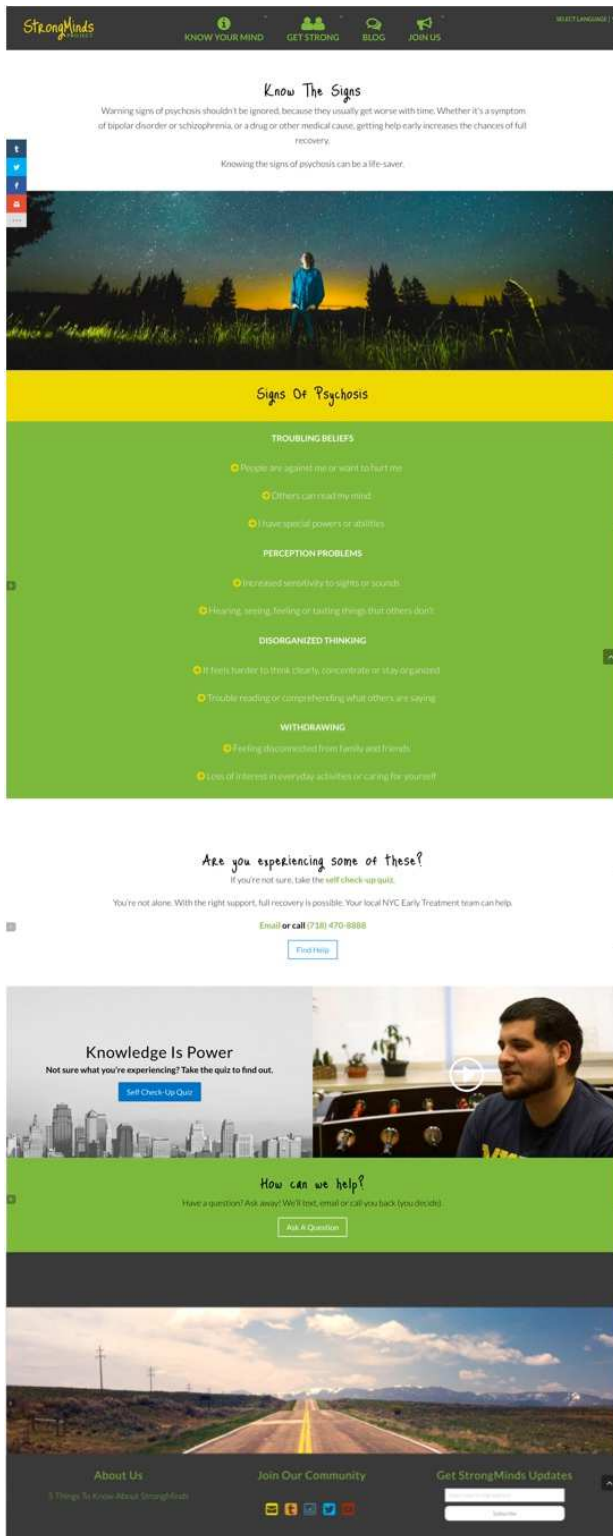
StrongMinds

KNOW YOUR MIND GET STRONG BLOG JOIN US

SELECT LANGUAGE

Know The Signs

Warning signs of psychosis shouldn't be ignored, because they usually get worse with time. Whether it's a symptom of bipolar disorder or schizophrenia, or a drug or other medical cause, getting help early increases the chances of full recovery.

Knowing the signs of psychosis can be a life-saver.

Signs Of Psychosis

TROUBLING BELIEFS

People are against me or want to hurt me

Others can read my mind

I have special powers or abilities

PERCEPTION PROBLEMS

Increased sensitivity to sights or sounds

Hearing, seeing, feeling or tasting things that others don't

DISORGANIZED THINKING

It feels harder to think clearly, concentrate or stay organized

Trouble reading or comprehending what others are saying

WITHDRAWING

Feeling disconnected from family and friends

Loss of interest in everyday activities or caring for yourself

Are you experiencing some of these?

If you're not sure, take the self check-up quiz.

You're not alone. With the right support, full recovery is possible. Your local NYC Early Treatment team can help.

Email or call (718) 470-8888

Find Help

Knowledge Is Power

Not sure what you're experiencing? Take the quiz to find out.

Self Check-Up Quiz

How can we help?

Have a question? Ask away! We'll text, email or call you back (you decide).

Ask A Question

About Us

5 Things To Know About StrongMinds

Join Our Community

Get StrongMinds Updates

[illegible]

Subscribe